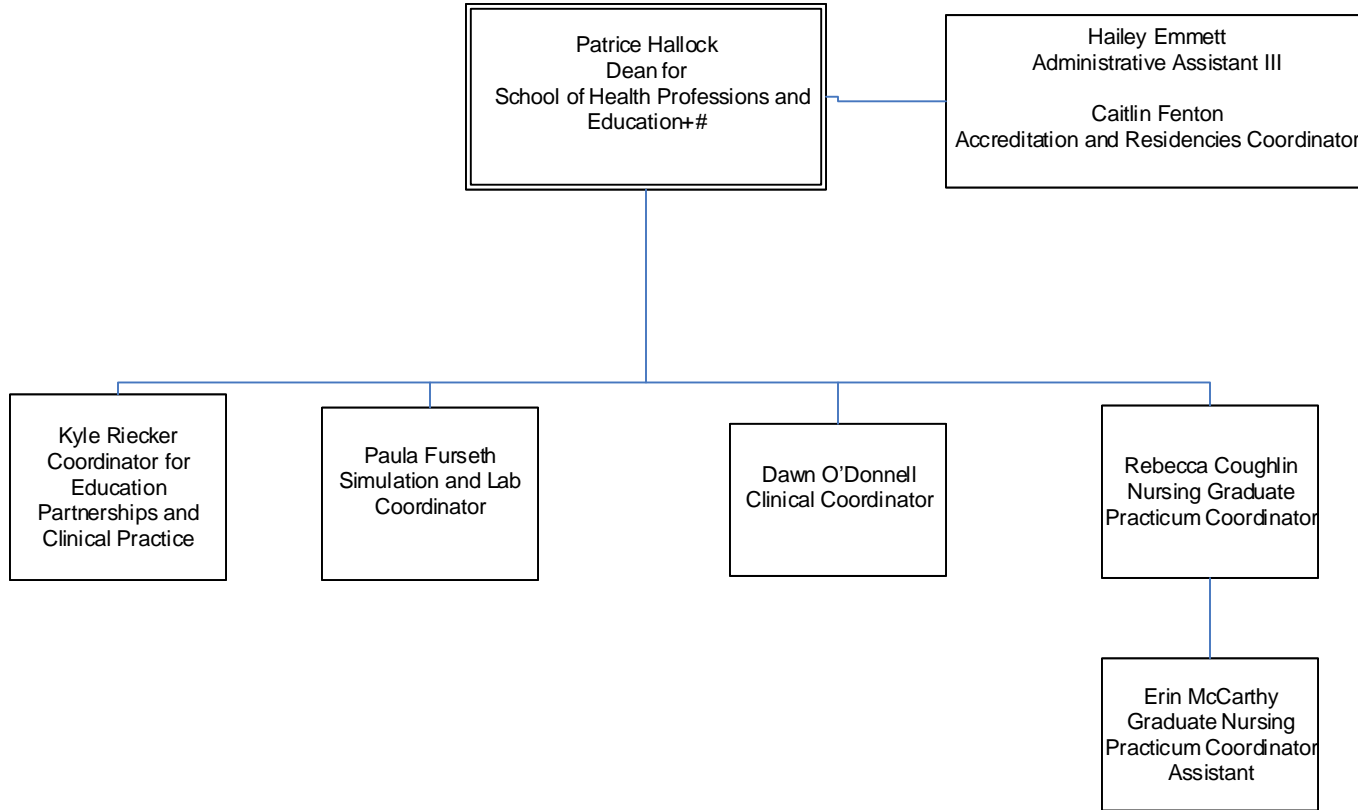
Patrice Hallock
Dean for
School of Health Professions and Education+#

Hailey Emmett
Administrative Assistant III

Caitlin Fenton
Accreditation and Residencies Coordinator

Kyle Riecker
Coordinator for Education Partnerships and Clinical Practice

Paula Furseth
Simulation and Lab Coordinator

Dawn O'Donnell
Clinical Coordinator

Rebecca Coughlin
Nursing Graduate Practicum Coordinator

Erin McCarthy
Graduate Nursing Practicum Coordinator Assistant